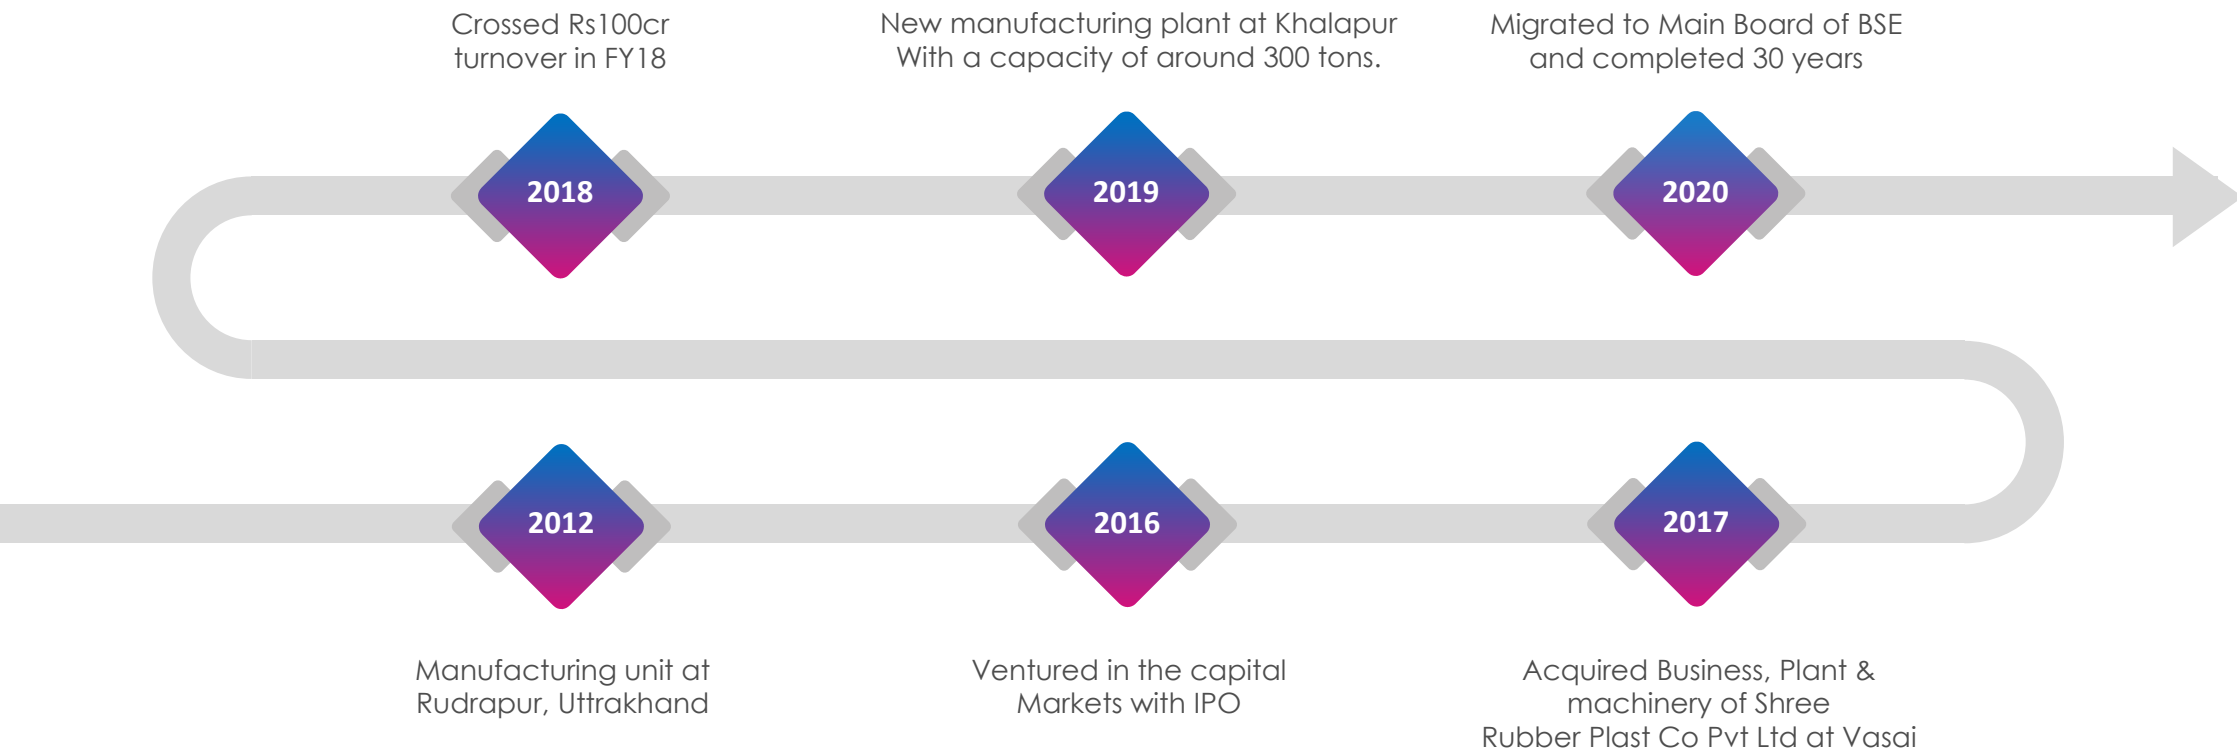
Crossed Rs100cr turnover in FY18

New manufacturing plant at Khalapur With a capacity of around 300 tons.

Migrated to Main Board of BSE and completed 30 years

2018

2019

2020

2012

2016

2017

Manufacturing unit at Rudrapur, Uttrakhand

Ventured in the capital Markets with IPO

Acquired Business, Plant & machinery of Shree Rubber Plast Co Pvt Ltd at Vasai